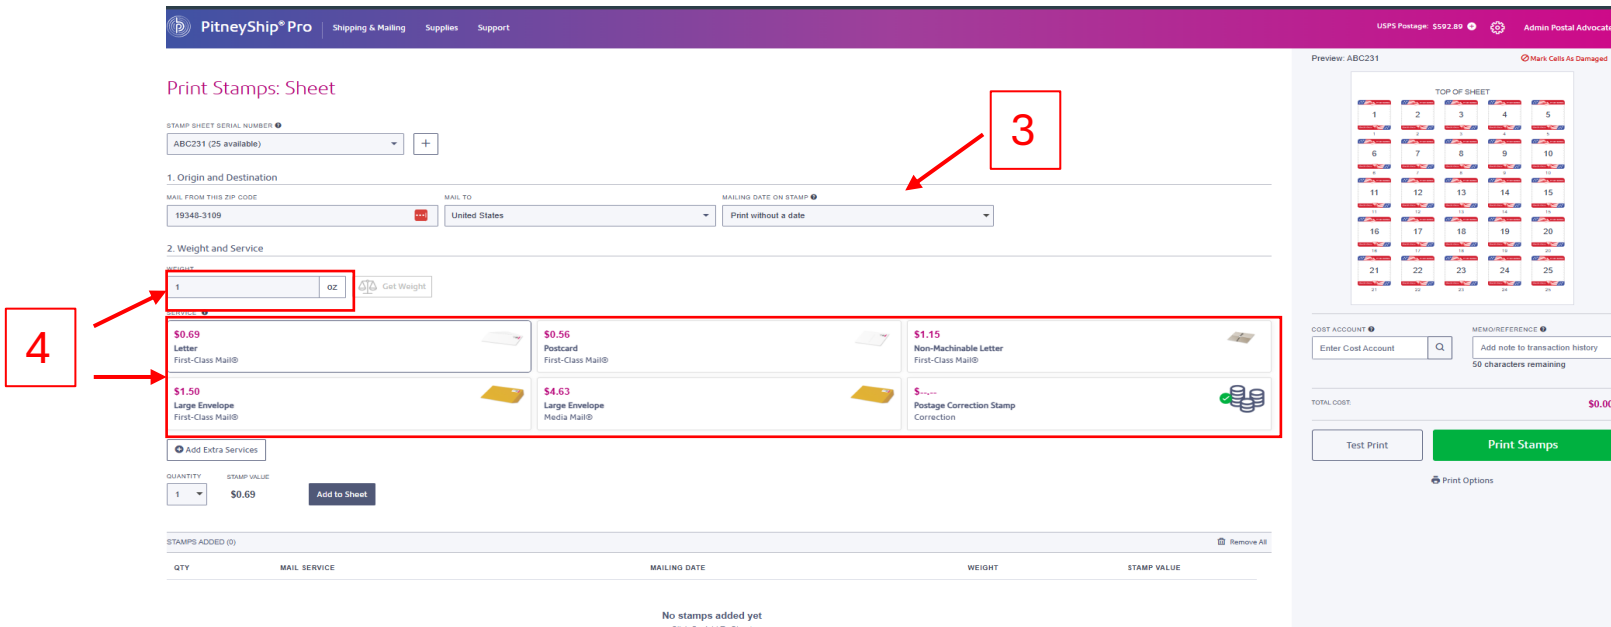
PitneyShip® Pro Shipping & Mailing Supplies Support

USPS Postage: $592.89 Admin Postal Advocate

Print Stamps: Sheet

STAMP SHEET SERIAL NUMBER
ABC231 (25 available)
+

3

1. Origin and Destination

MAIL FROM THIS ZIP CODE
19348-3109
MAIL TO
United States
MAILING DATE ON STAMP
Print without a date

2. Weight and Service

WEIGHT
1 oz
Get Weight

4

SERVICE

$0.69
Letter
First-Class Mail®

$0.56
Postcard
First-Class Mail®

$1.15
Non-Machinable Letter
First-Class Mail®

$1.50
Large Envelope
First-Class Mail®

$4.63
Large Envelope
Media Mail®

$--.--
Postage Correction Stamp
Correction

Add Extra Services

QUANTITY
1
STAMP VALUE
$0.69
Add to Sheet

STAMPS ADDED (0)
Remove All

| QTY | MAIL SERVICE | MAILING DATE | WEIGHT | STAMP VALUE |
|---|---|---|---|---|

No stamps added yet

Preview: ABC231
Mark Cells As Damaged

TOP OF SHEET
1 2 3 4 5
6 7 8 9 10
11 12 13 14 15
16 17 18 19 20
21 22 23 24 25

COST ACCOUNT
Enter Cost Account
MEMO/REFERENCE
Add note to transaction history
50 characters remaining

TOTAL COST:
$0.00

Test Print
Print Stamps
Print Options